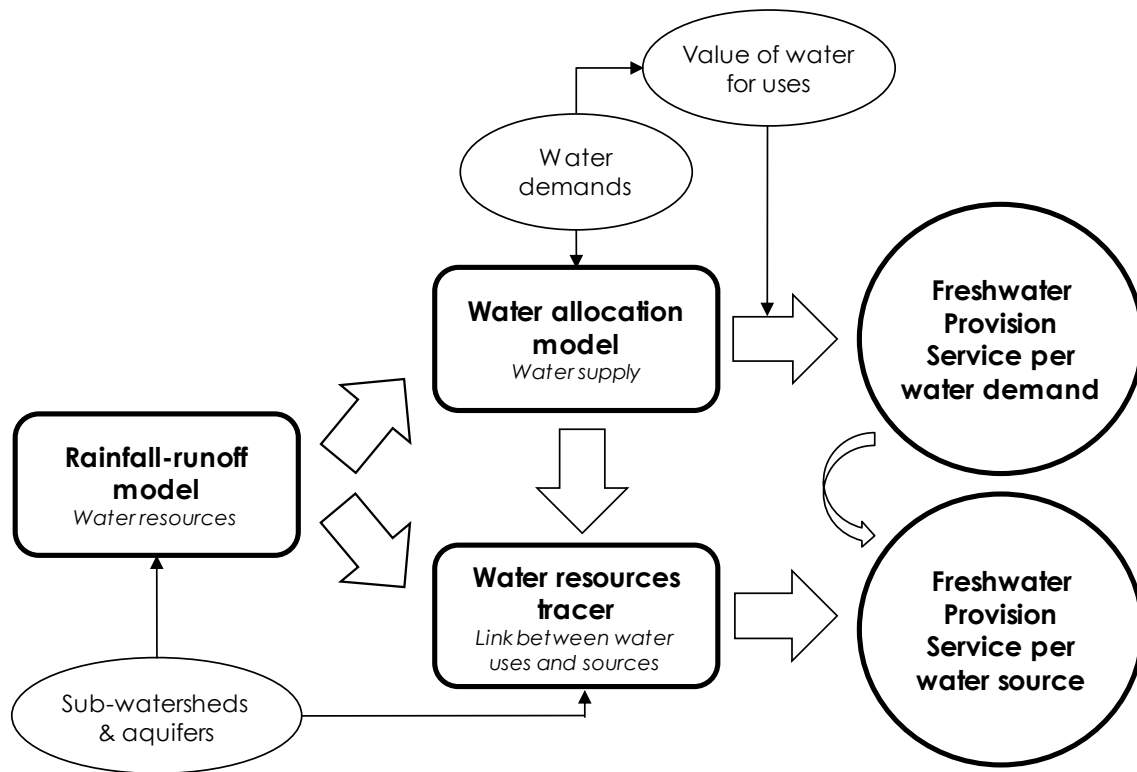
Value of water for uses

Water demands

Water allocation model
Water supply

Freshwater Provision Service per water demand

Rainfall-runoff model
Water resources

Water resources tracer
Link between water uses and sources

Freshwater Provision Service per water source

Sub-watersheds & aquifers